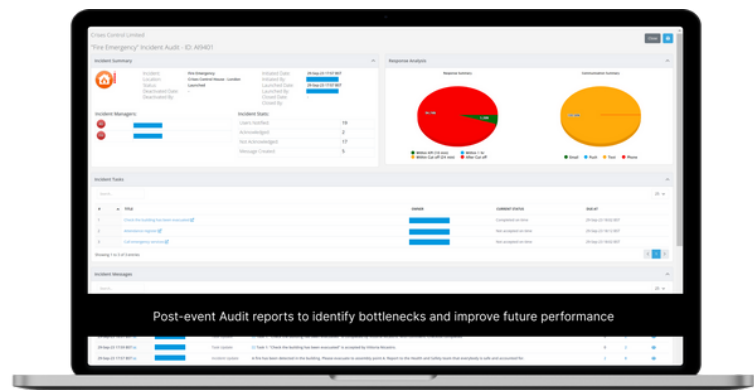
Crises Control Limited

"Fire Emergency" Incident Audit - ID: A9401

Close

Incident Summary

Incident: Fire Emergency
Location: Crises Control House - London
Status: Launched
Deactivated Date: -
Deactivated By:

Initiated Date: 29-Sep-22 17:07 BST
Initiated By:
Launched Date: 29-Sep-22 17:07 BST
Launched By:
Closed Date:
Closed By:

Incident Manager(s)

Incident Stats

| | |
|---|---|
| Users Notified | 19 |
| Acknowledged | 2 |
| Not Acknowledged | 17 |
| Message Created | 5 |

Response Analysis

Response Summary

Communication Summary

Within SP (10 min) | Within 1 hr | Within Cut off (24 min) | After Cut off

Email | Push | Text | Phone

Incident Tasks

Search

| # | | TITLE | OWNER | CURRENT STATUS | DUE AT |
|---|---|---|---|---|---|
| 1 | | Check the building has been evacuated | | Completed on time | 29-Sep-22 17:07 BST |
| 2 | | Ambulance Appear | | Not accepted on time | 29-Sep-22 17:07 BST |
| 3 | | Call emergency services | | Not accepted on time | 29-Sep-22 17:07 BST |

Showing 1 to 3 of 3 entries

Incident Messages

Post-event Audit reports to identify bottlenecks and improve future performance

29-Sep-22 17:07 BST | Task System | (1) Task 1 "Check the building has been evacuated" is accepted by Antonia Rossiters

29-Sep-22 17:07 BST | Incident System | A fire has been detected in the building. Please evacuate to assembly point A. Report to the Health and Safety team that everybody is safe and accounted for